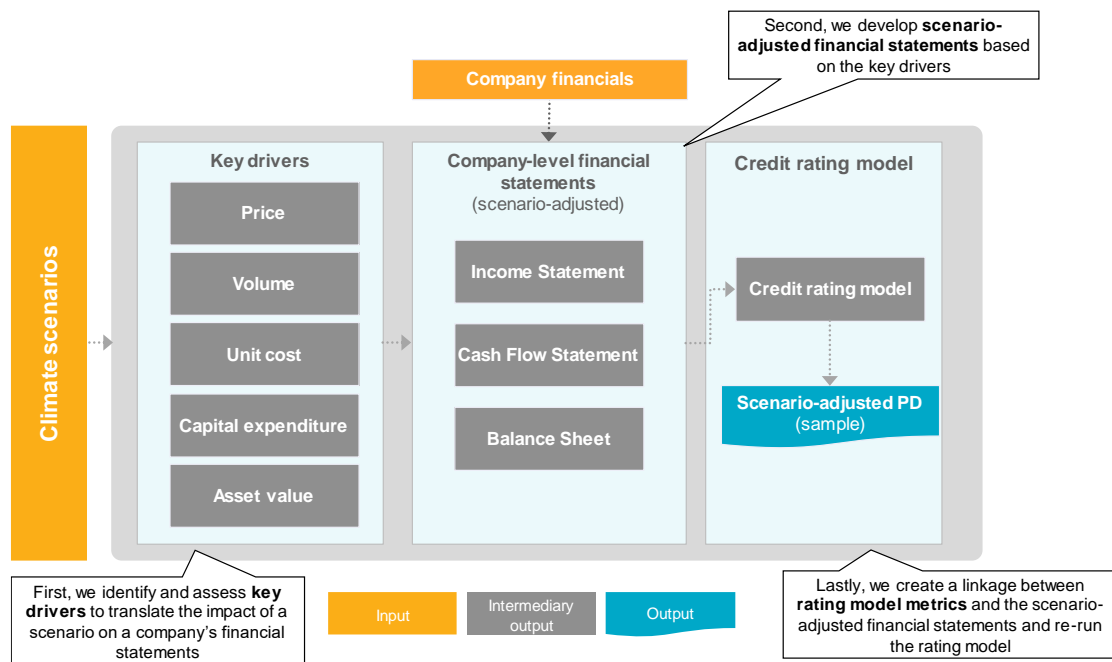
Second, we develop **scenario-adjusted financial statements** based on the key drivers

Company financials

Climate scenarios

Key drivers

Price

Volume

Unit cost

Capital expenditure

Asset value

Company-level financial statements
(scenario-adjusted)

Income Statement

Cash Flow Statement

Balance Sheet

Credit rating model

Credit rating model

Scenario-adjusted PD
(sample)

First, we identify and assess **key drivers** to translate the impact of a scenario on a company's financial statements

Input

Intermediary output

Output

Lastly, we create a linkage between **rating model metrics** and the scenario-adjusted financial statements and re-run the rating model